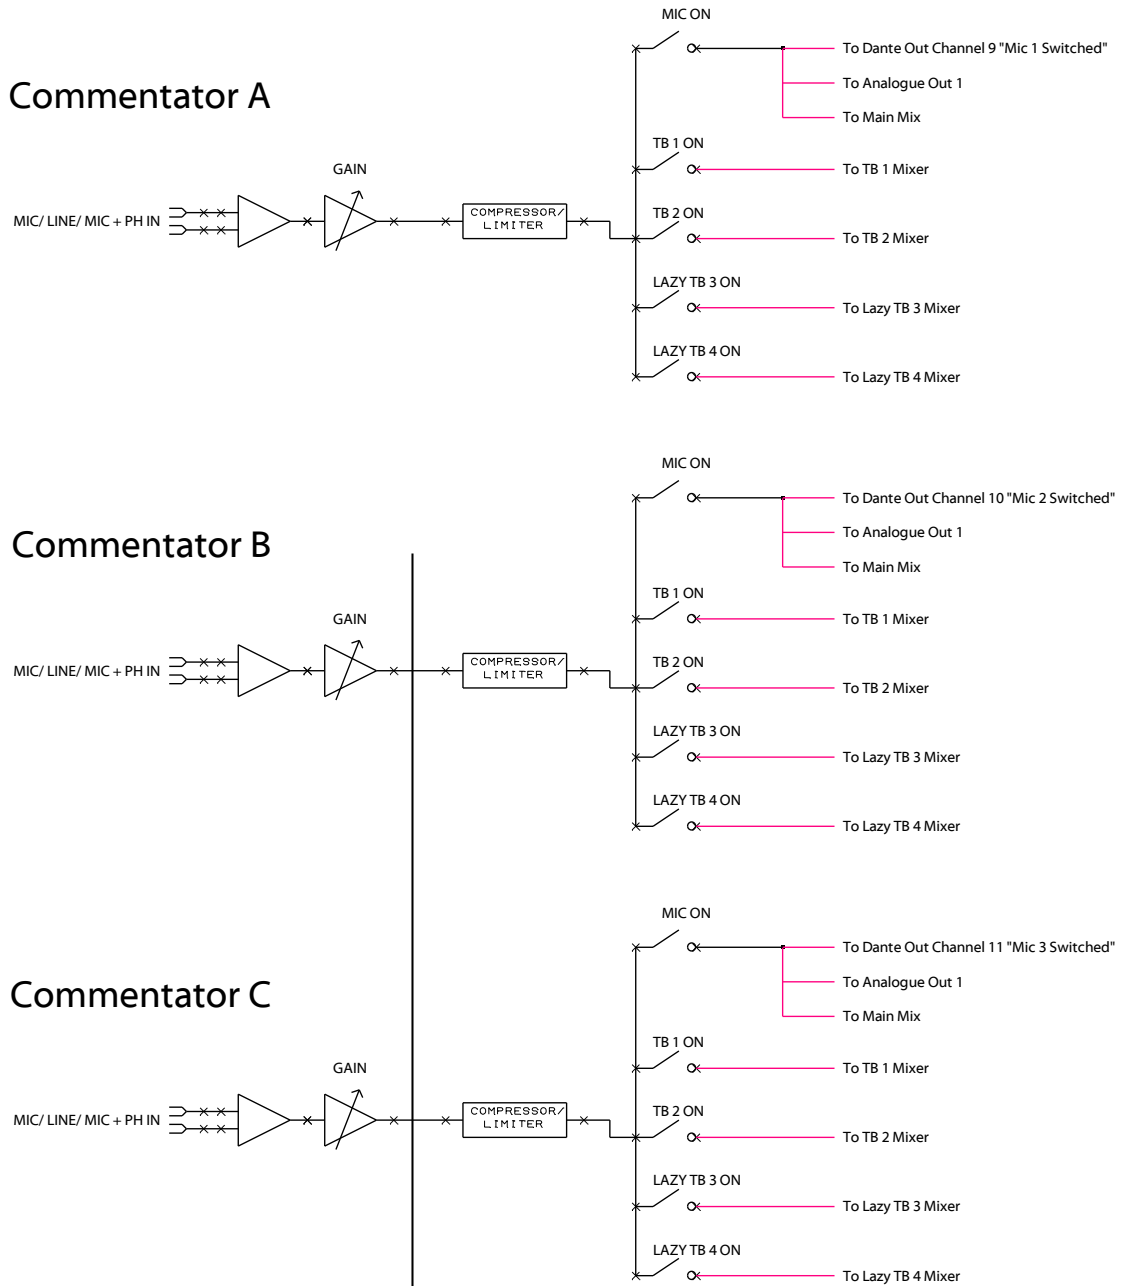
Commentator A

MIC/ LINE/ MIC + PH IN

GAIN

COMPRESSOR/ LIMITER

MIC ON

To Dante Out Channel 9 "Mic 1 Switched"

To Analogue Out 1

To Main Mix

TB 1 ON

To TB 1 Mixer

TB 2 ON

To TB 2 Mixer

LAZY TB 3 ON

To Lazy TB 3 Mixer

LAZY TB 4 ON

To Lazy TB 4 Mixer

Commentator B

MIC/ LINE/ MIC + PH IN

GAIN

COMPRESSOR/ LIMITER

MIC ON

To Dante Out Channel 10 "Mic 2 Switched"

To Analogue Out 1

To Main Mix

TB 1 ON

To TB 1 Mixer

TB 2 ON

To TB 2 Mixer

LAZY TB 3 ON

To Lazy TB 3 Mixer

LAZY TB 4 ON

To Lazy TB 4 Mixer

Commentator C

MIC/ LINE/ MIC + PH IN

GAIN

COMPRESSOR/ LIMITER

MIC ON

To Dante Out Channel 11 "Mic 3 Switched"

To Analogue Out 1

To Main Mix

TB 1 ON

To TB 1 Mixer

TB 2 ON

To TB 2 Mixer

LAZY TB 3 ON

To Lazy TB 3 Mixer

LAZY TB 4 ON

To Lazy TB 4 Mixer